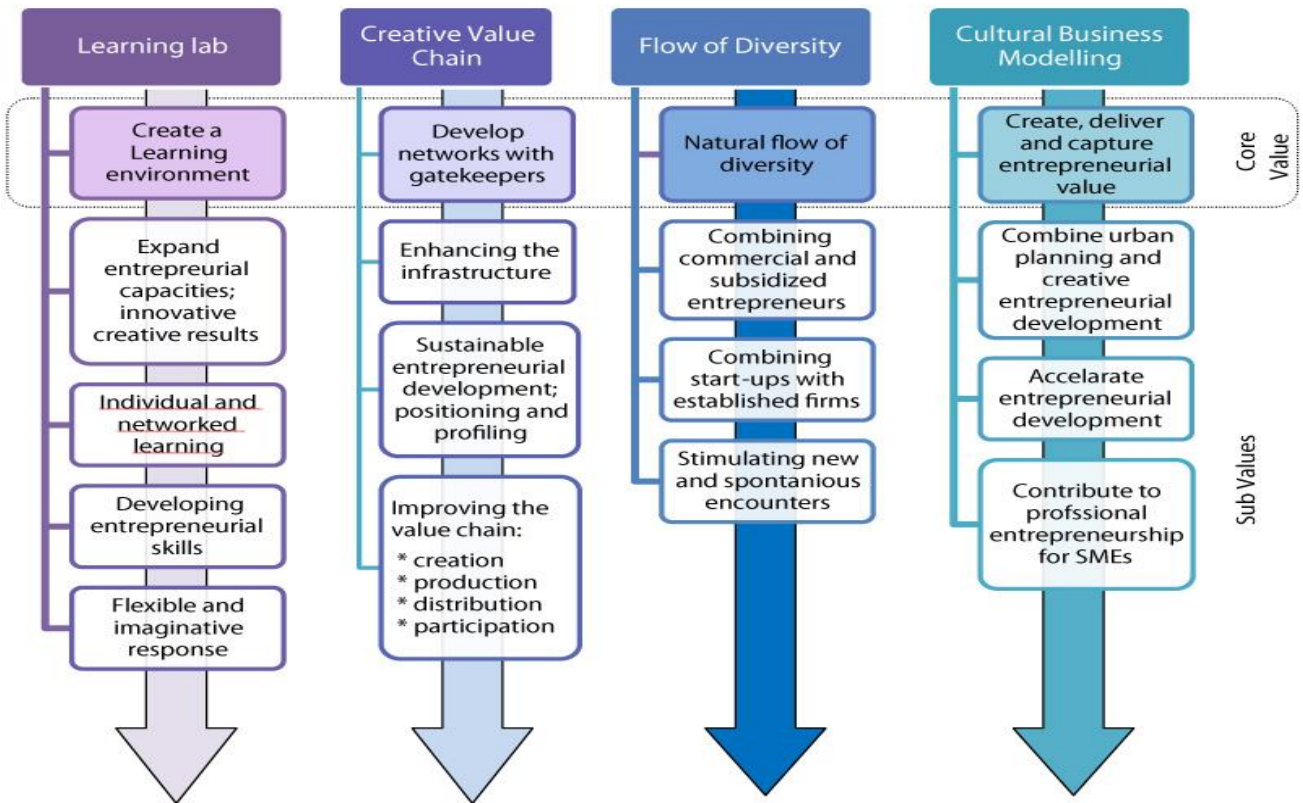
Learning lab

Create a Learning environment

Expand entrepreneurial capacities; innovative creative results

Individual and networked learning

Developing entrepreneurial skills

Flexible and imaginative response

Creative Value Chain

Develop networks with gatekeepers

Enhancing the infrastructure

Sustainable entrepreneurial development; positioning and profiling

Improving the value chain:
* creation
* production
* distribution
* participation

Flow of Diversity

Natural flow of diversity

Combining commercial and subsidized entrepreneurs

Combining start-ups with established firms

Stimulating new and spontanious encounters

Cultural Business Modelling

Create, deliver and capture entrepreneurial value

Combine urban planning and creative entrepreneurial development

Accelarate entrepreneurial development

Contribute to profssional entrepreneurship for SMEs

Core Value

Sub Values